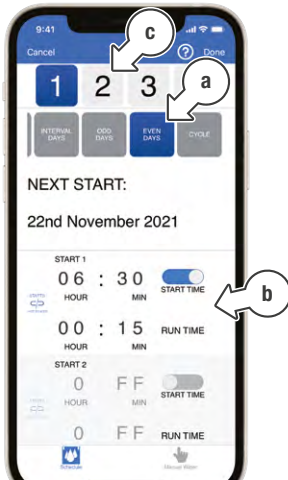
9:41

Cancel Done

c

1 2 3

a

INTERVAL DAYS ODD DAYS EVEN DAYS CYCLE

NEXT START:

22nd November 2021

START 1

06 : 30 START TIME

HOUR MIN

b

00 : 15 RUN TIME

HOUR MIN

START 2

0 FF START TIME

HOUR MIN

0 FF RUN TIME

Schedule Manual Water